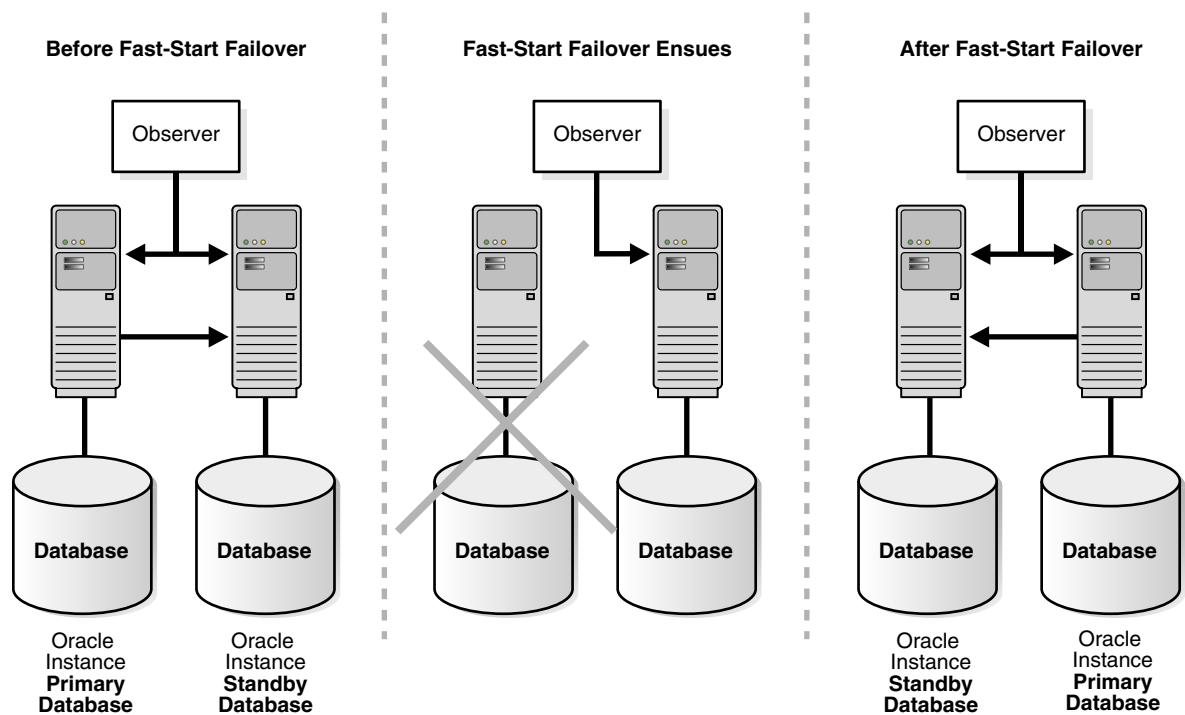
Before Fast-Start Failover

Observer

Database

Database

Oracle Instance
Primary Database

Oracle Instance
Standby Database

Fast-Start Failover Ensues

Observer

Database

Database

After Fast-Start Failover

Observer

Database

Database

Oracle Instance
Standby Database

Oracle Instance
Primary Database